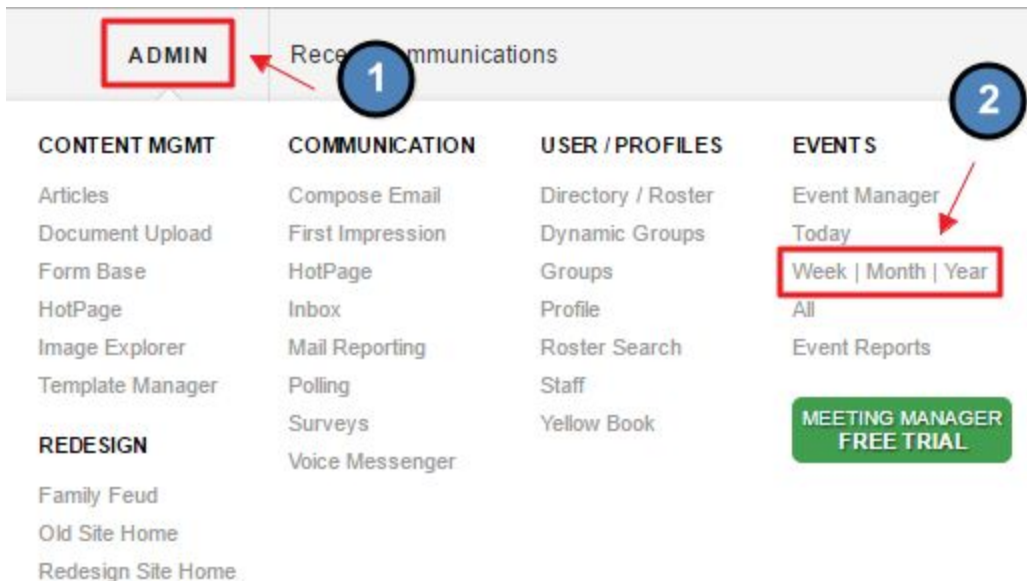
ADMIN

Rece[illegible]mmunications

1

2

CONTENT MGMT
Articles
Document Upload
Form Base
HotPage
Image Explorer
Template Manager

REDESIGN
Family Feud
Old Site Home
Redesign Site Home

COMMUNICATION
Compose Email
First Impression
HotPage
Inbox
Mail Reporting
Polling
Surveys
Voice Messenger

USER / PROFILES
Directory / Roster
Dynamic Groups
Groups
Profile
Roster Search
Staff
Yellow Book

EVENTS
Event Manager
Today
Week | Month | Year
All
Event Reports

MEETING MANAGER
FREE TRIAL